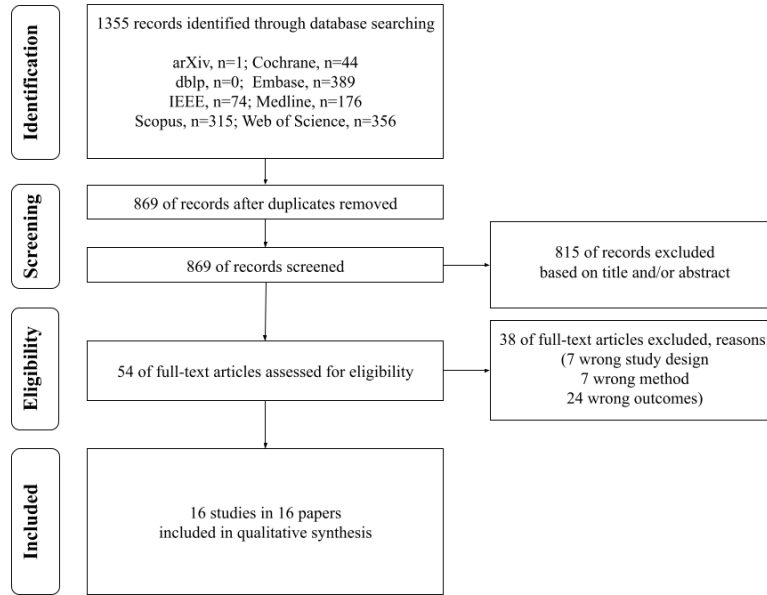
Identification

1355 records identified through database searching

arXiv, n=1; Cochrane, n=44
dblp, n=0; Embase, n=389
IEEE, n=74; Medline, n=176
Scopus, n=315; Web of Science, n=356

Screening

869 of records after duplicates removed

869 of records screened

815 of records excluded based on title and/or abstract

Eligibility

54 of full-text articles assessed for eligibility

38 of full-text articles excluded, reasons (7 wrong study design
7 wrong method
24 wrong outcomes)

Included

16 studies in 16 papers included in qualitative synthesis